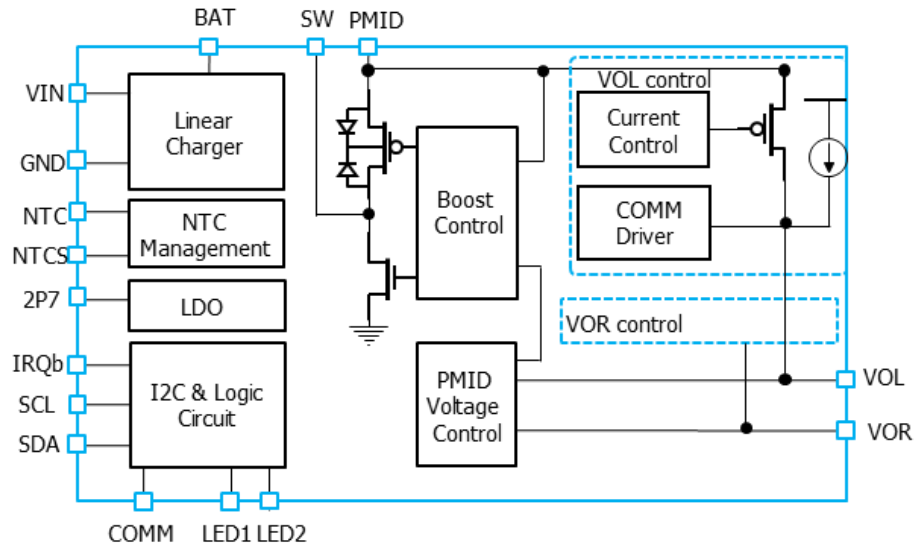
BAT SW PMID

VIN
GND
NTC
NTCS
2P7
IRQb
SCL
SDA

Linear Charger

NTC Management

LDO

I2C & Logic Circuit

Boost Control

PMID Voltage Control

VOL control

Current Control

COMM Driver

VOR control

VOL
VOR

COMM LED1 LED2